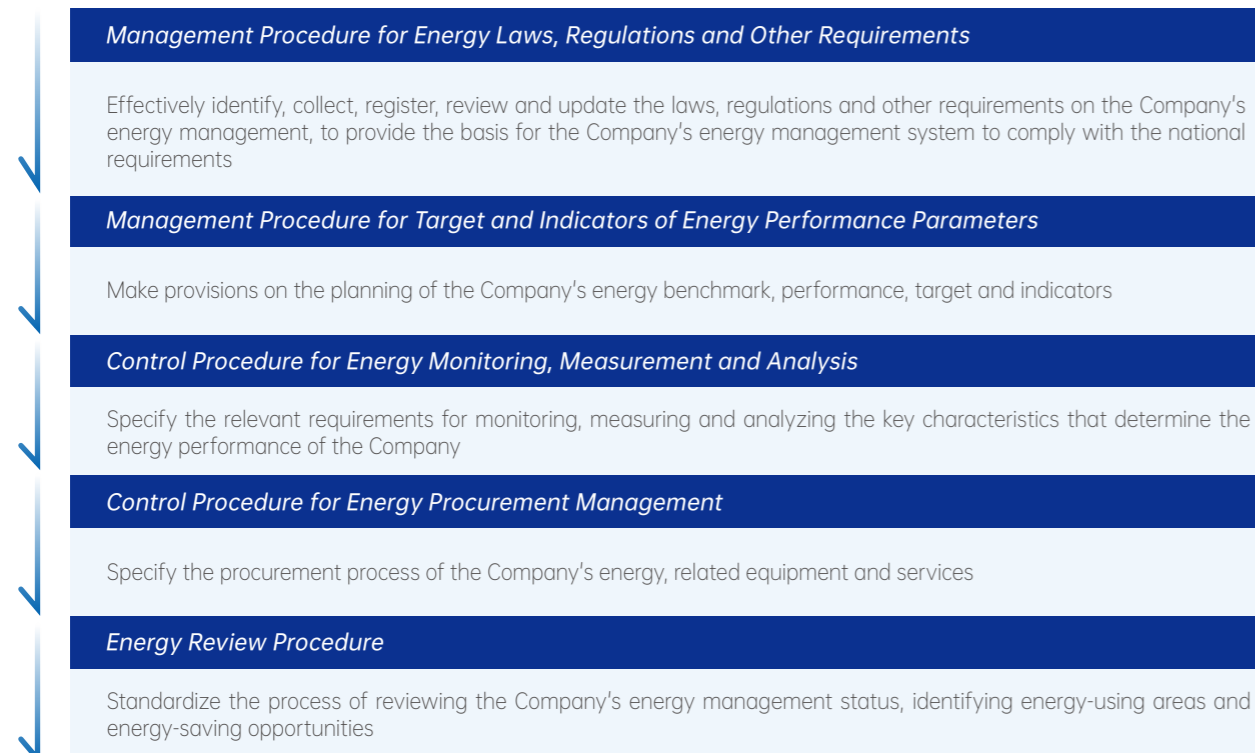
Management Procedure for Energy Laws, Regulations and Other Requirements

Effectively identify, collect, register, review and update the laws, regulations and other requirements on the Company's energy management, to provide the basis for the Company's energy management system to comply with the national requirements

Management Procedure for Target and Indicators of Energy Performance Parameters

Make provisions on the planning of the Company's energy benchmark, performance, target and indicators

Control Procedure for Energy Monitoring, Measurement and Analysis

Specify the relevant requirements for monitoring, measuring and analyzing the key characteristics that determine the energy performance of the Company

Control Procedure for Energy Procurement Management

Specify the procurement process of the Company's energy, related equipment and services

Energy Review Procedure

Standardize the process of reviewing the Company's energy management status, identifying energy-using areas and energy-saving opportunities